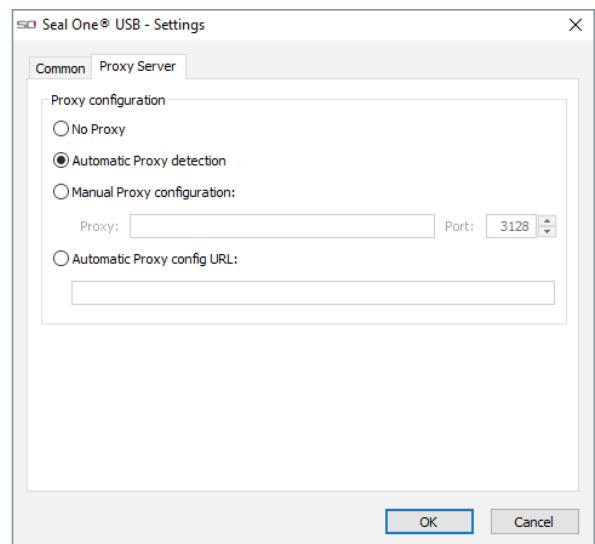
SO Seal One® USB - Settings

×

Common

Proxy Server

Proxy configuration

No Proxy

Automatic Proxy detection

Manual Proxy configuration:

Proxy:

Port: 3128

Automatic Proxy config URL:

OK

Cancel